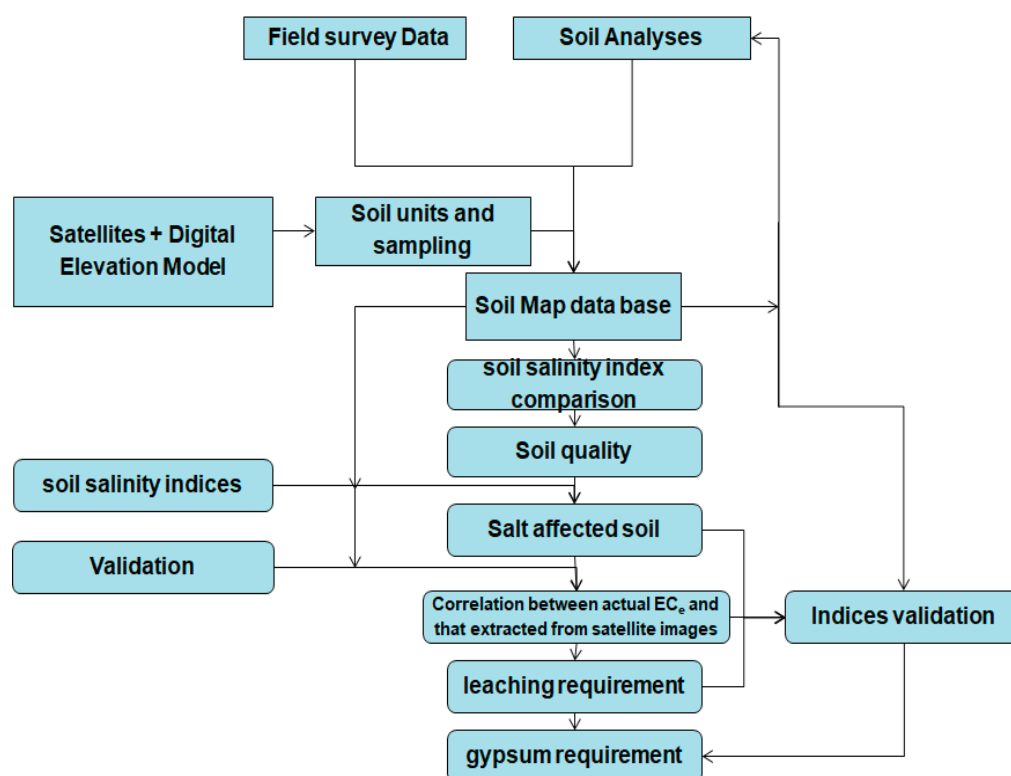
Field survey Data

Soil Analyses

Satellites + Digital Elevation Model

Soil units and sampling

Soil Map data base

soil salinity index comparison

Soil quality

soil salinity indices

Salt affected soil

Validation

Correlation between actual $EC_e$ and that extracted from satellite images

Indices validation

leaching requirement

gypsum requirement